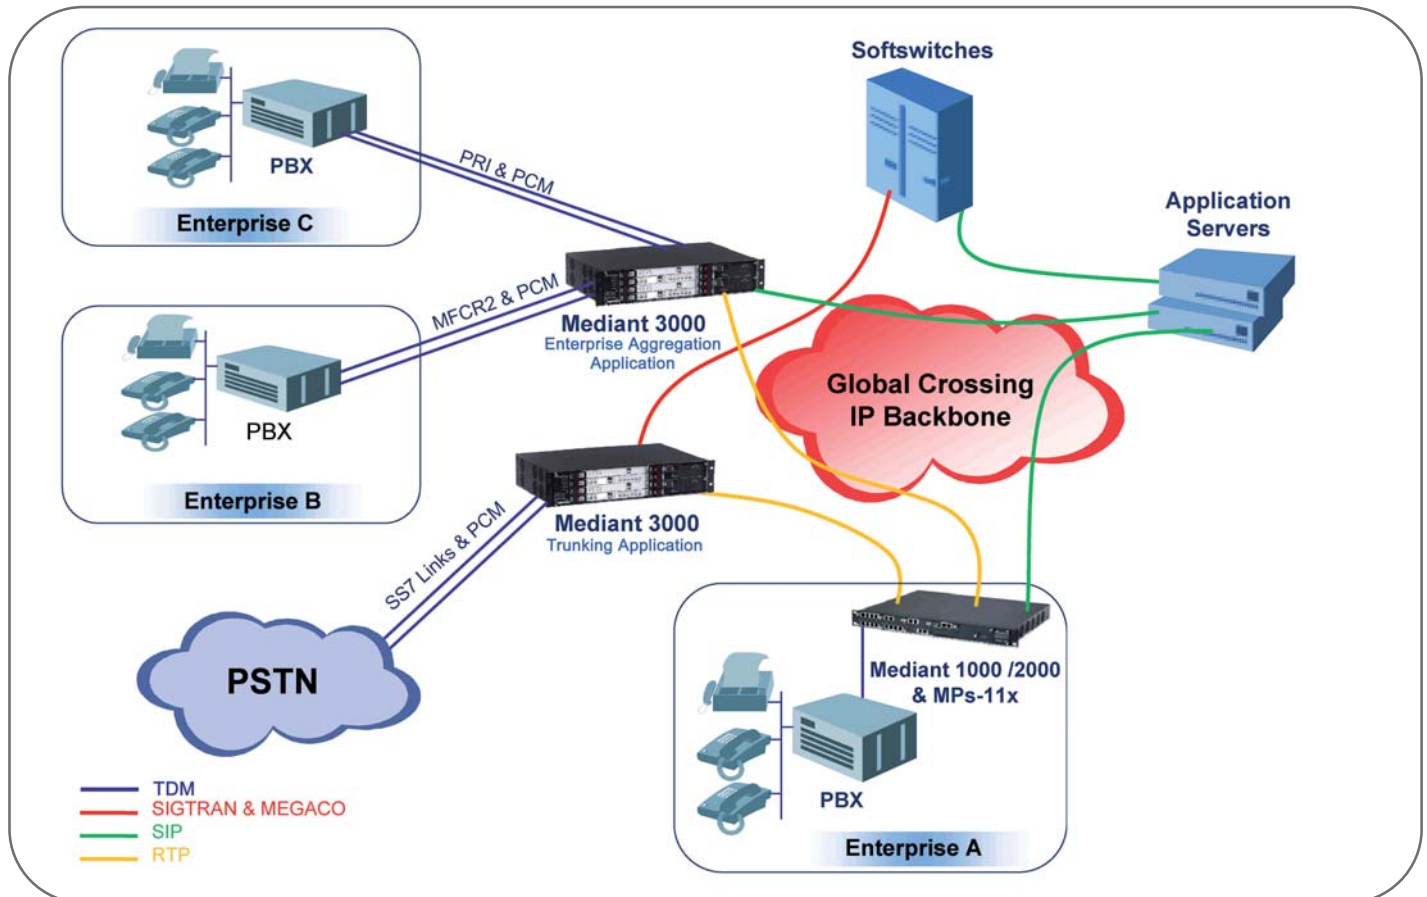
PBX

Enterprise C

PRI & PCM

Softswitches

Application Servers

MFCR2 & PCM

Mediant 3000
Enterprise Aggregation Application

Global Crossing IP Backbone

PBX

Enterprise B

SS7 Links & PCM

Mediant 3000
Trunking Application

Mediant 1000 /2000 & MPs-11x

PSTN

PBX

Enterprise A

TDM
SIGTRAN & MEGACO
SIP
RTP